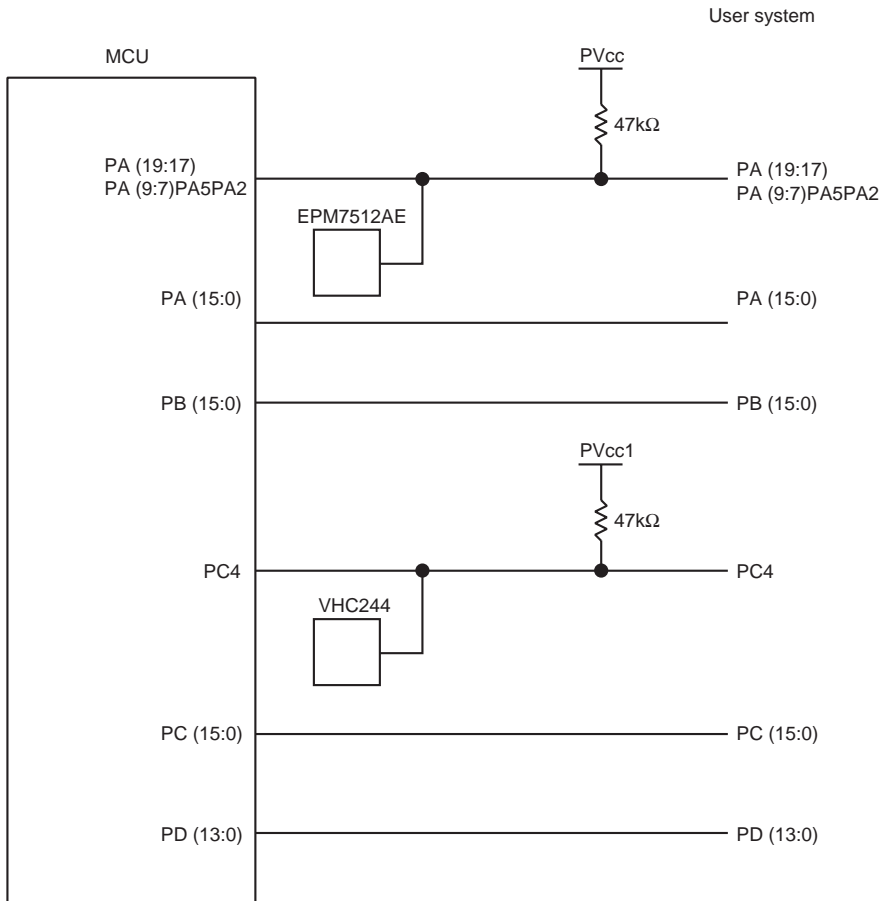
User system

MCU

PVcc

47kΩ

PA (19:17)
PA (9:7)PA5PA2

PA (19:17)
PA (9:7)PA5PA2

EPM7512AE

PA (15:0)

PA (15:0)

PB (15:0)

PB (15:0)

PVcc1

47kΩ

PC4

PC4

VHC244

PC (15:0)

PC (15:0)

PD (13:0)

PD (13:0)